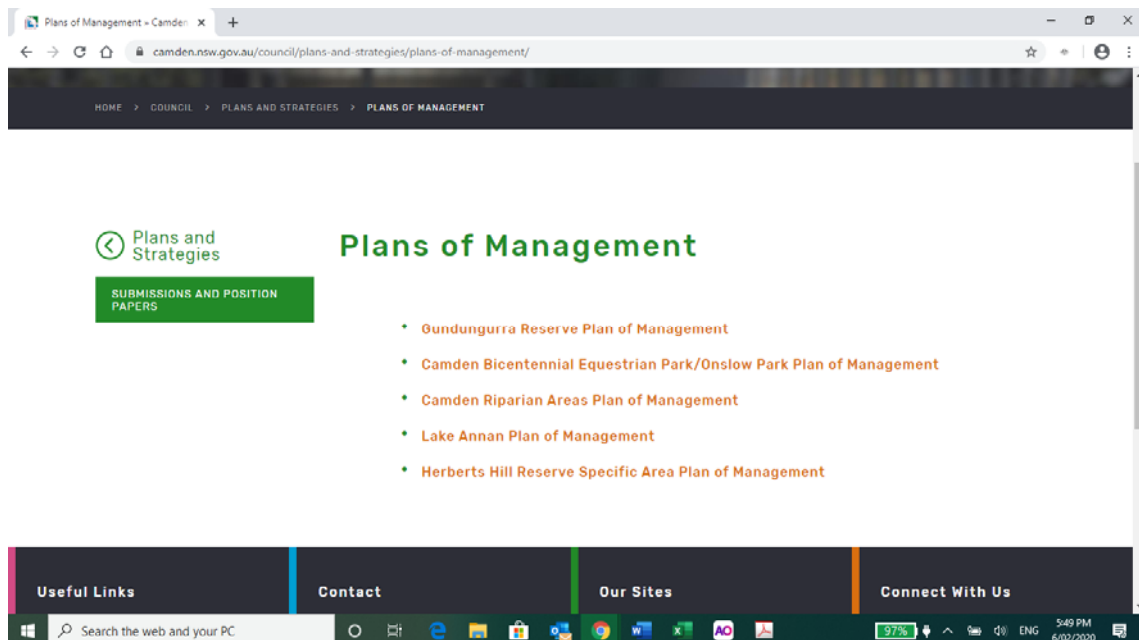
Plans of Management » Camden ×
+

camden.nsw.gov.au/council/plans-and-strategies/plans-of-management/

HOME > COUNCIL > PLANS AND STRATEGIES > PLANS OF MANAGEMENT

Plans and Strategies

SUBMISSIONS AND POSITION PAPERS

Plans of Management

- Gundungurra Reserve Plan of Management
- Camden Bicentennial Equestrian Park/Onslow Park Plan of Management
- Camden Riparian Areas Plan of Management
- Lake Annan Plan of Management
- Herberts Hill Reserve Specific Area Plan of Management

Useful Links

Contact

Our Sites

Connect With Us

Search the web and your PC

97%

ENG

5:49 PM
6/02/2020